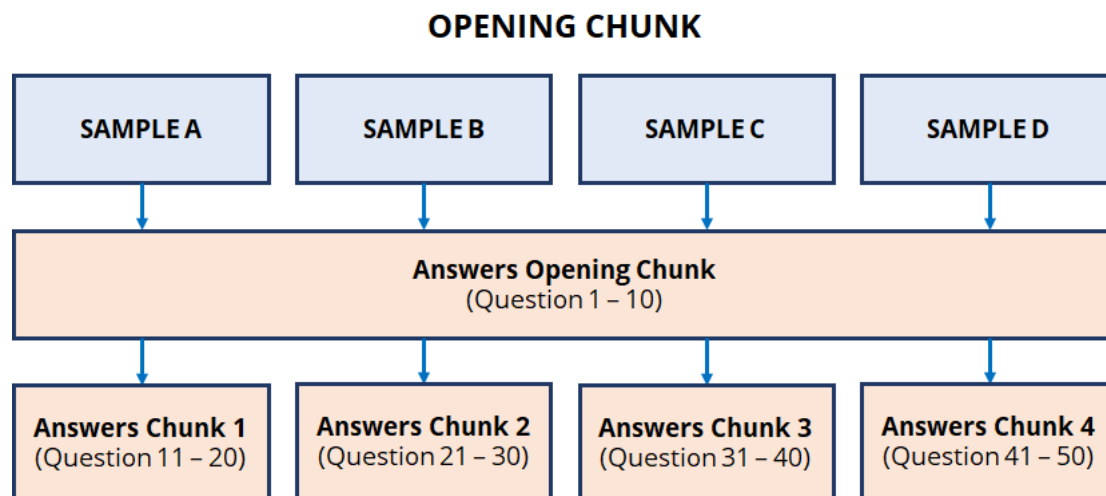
OPENING CHUNK

SAMPLE A

SAMPLE B

SAMPLE C

SAMPLE D

Answers Opening Chunk
(Question 1 – 10)

Answers Chunk 1
(Question 11 – 20)

Answers Chunk 2
(Question 21 – 30)

Answers Chunk 3
(Question 31 – 40)

Answers Chunk 4
(Question 41 – 50)